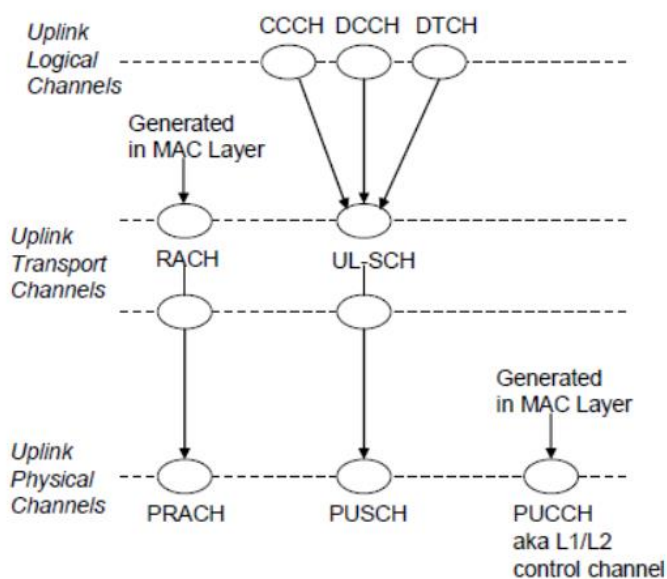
Uplink Logical Channels

CCCH DCCH DTCH

Generated in MAC Layer

Uplink Transport Channels

RACH

UL-SCH

Generated in MAC Layer

Uplink Physical Channels

PRACH

PUSCH

PUCCH aka L1/L2 control channel